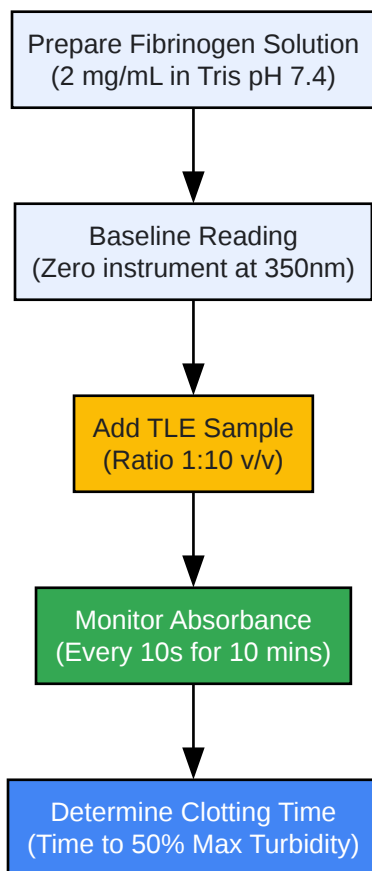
Prepare Fibrinogen Solution
(2 mg/mL in Tris pH 7.4)

Baseline Reading
(Zero instrument at 350nm)

Add TLE Sample
(Ratio 1:10 v/v)

Monitor Absorbance
(Every 10s for 10 mins)

Determine Clotting Time
(Time to 50% Max Turbidity)